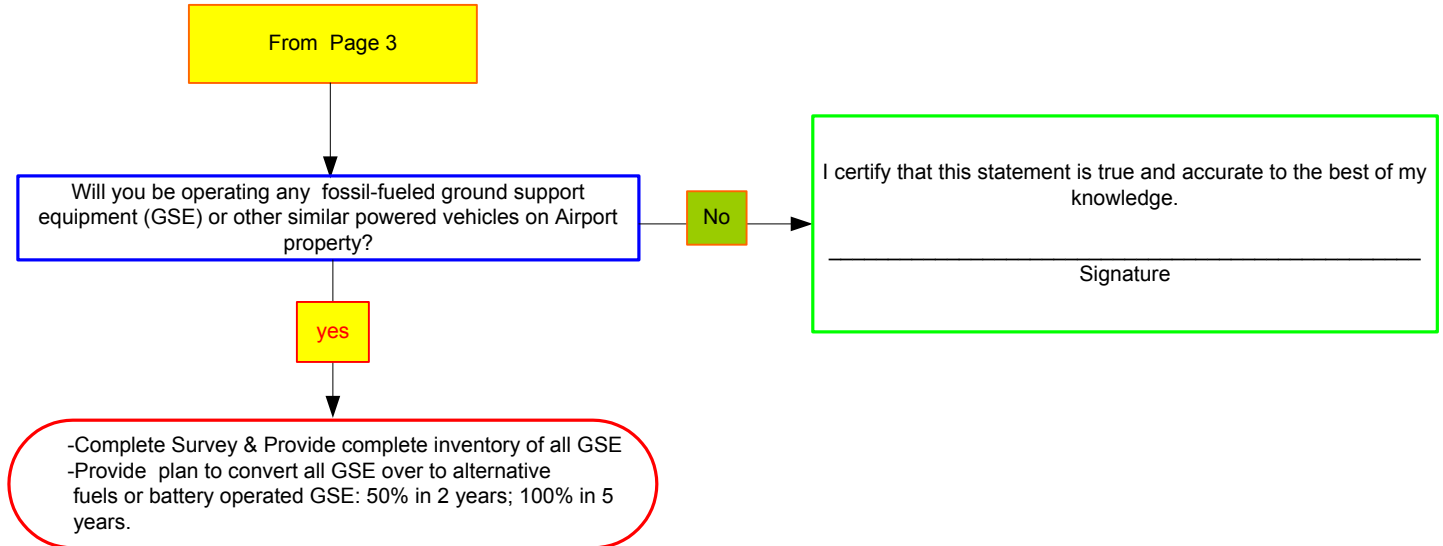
From Page 3

Will you be operating any fossil-fueled ground support equipment (GSE) or other similar powered vehicles on Airport property?

No

I certify that this statement is true and accurate to the best of my knowledge.

Signature

yes

-Complete Survey & Provide complete inventory of all GSE
-Provide plan to convert all GSE over to alternative fuels or battery operated GSE: 50% in 2 years; 100% in 5 years.